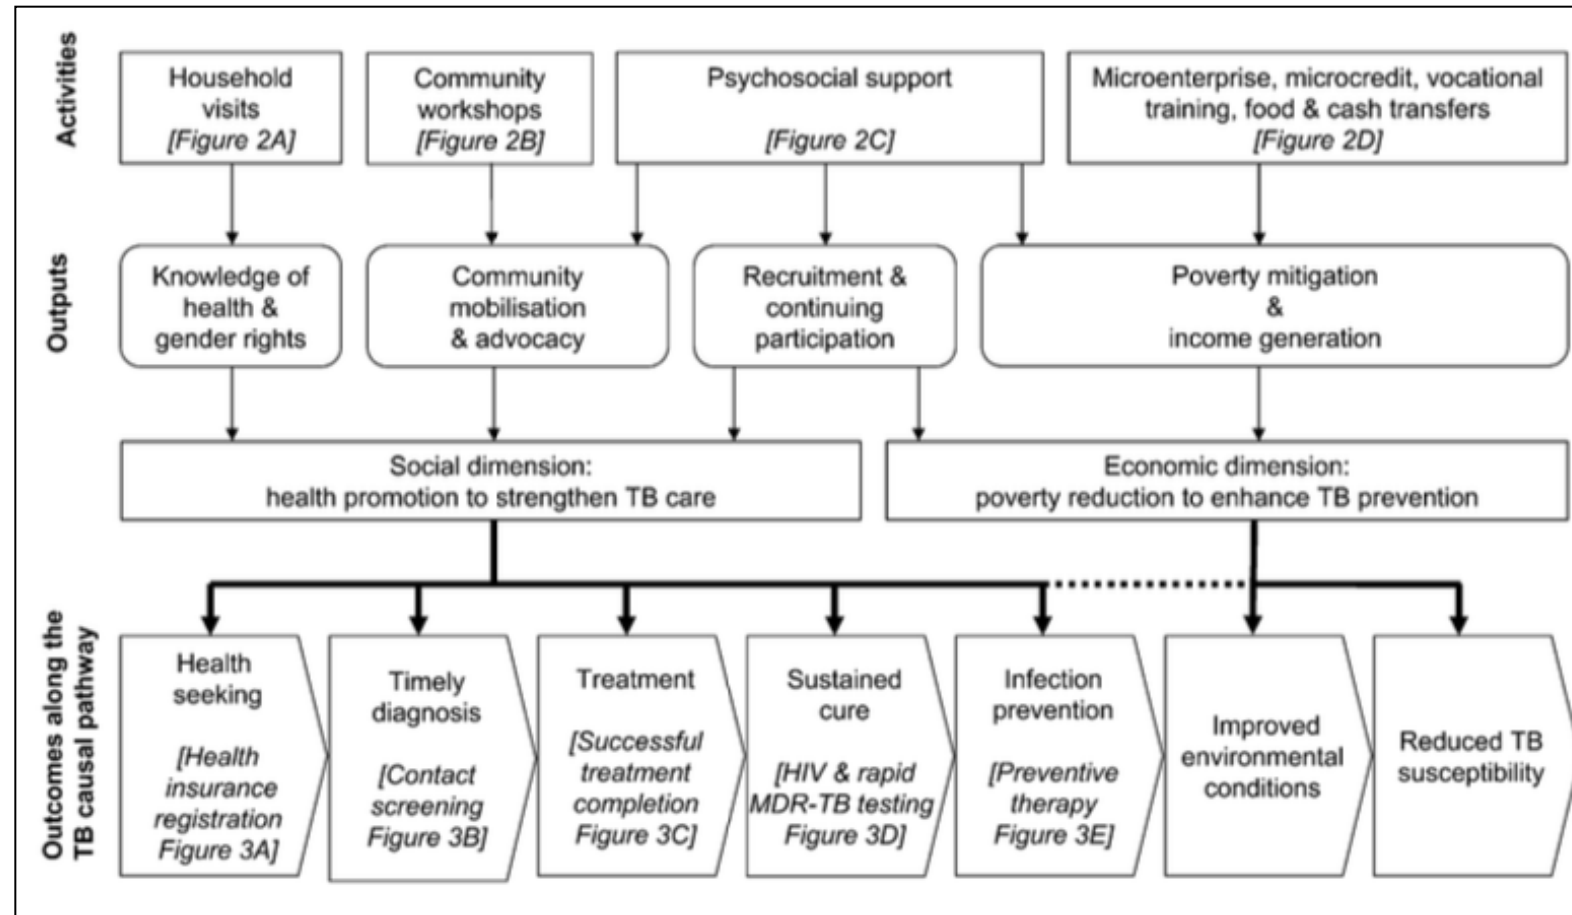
Activities

Household visits
[Figure 2A]

Community workshops
[Figure 2B]

Psychosocial support
[Figure 2C]

Microenterprise, microcredit, vocational training, food & cash transfers
[Figure 2D]

Outputs

Knowledge of health & gender rights

Community mobilisation & advocacy

Recruitment & continuing participation

Poverty mitigation & income generation

Social dimension:
health promotion to strengthen TB care

Economic dimension:
poverty reduction to enhance TB prevention

Outcomes along the TB causal pathway

Health seeking
[Health insurance registration Figure 3A]

Timely diagnosis
[Contact screening Figure 3B]

Treatment
[Successful treatment completion Figure 3C]

Sustained cure
[HIV & rapid MDR-TB testing Figure 3D]

Infection prevention
[Preventive therapy Figure 3E]

Improved environmental conditions

Reduced TB susceptibility